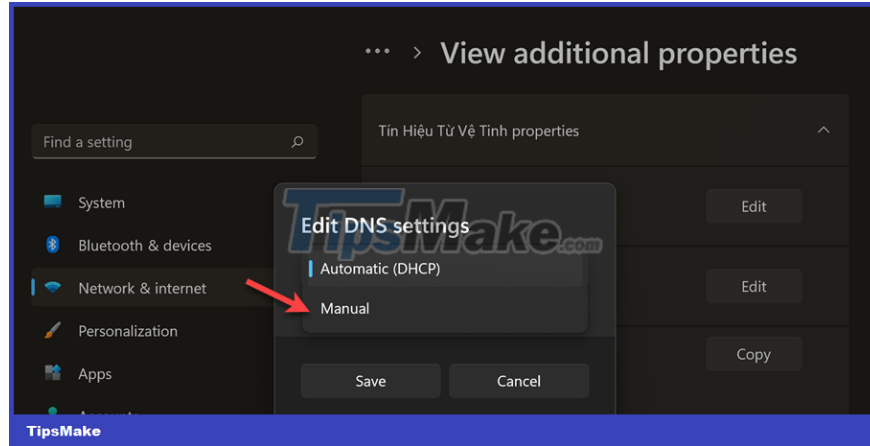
··· > View additional properties

Find a setting

System

Bluetooth & devices

Network & internet

Personalization

Apps

Tín Hiệu Từ Vệ Tinh properties

Edit

Edit

Copy

Edit DNS settings

Automatic (DHCP)

Manual

Save

Cancel

TipsMake.com

TipsMake